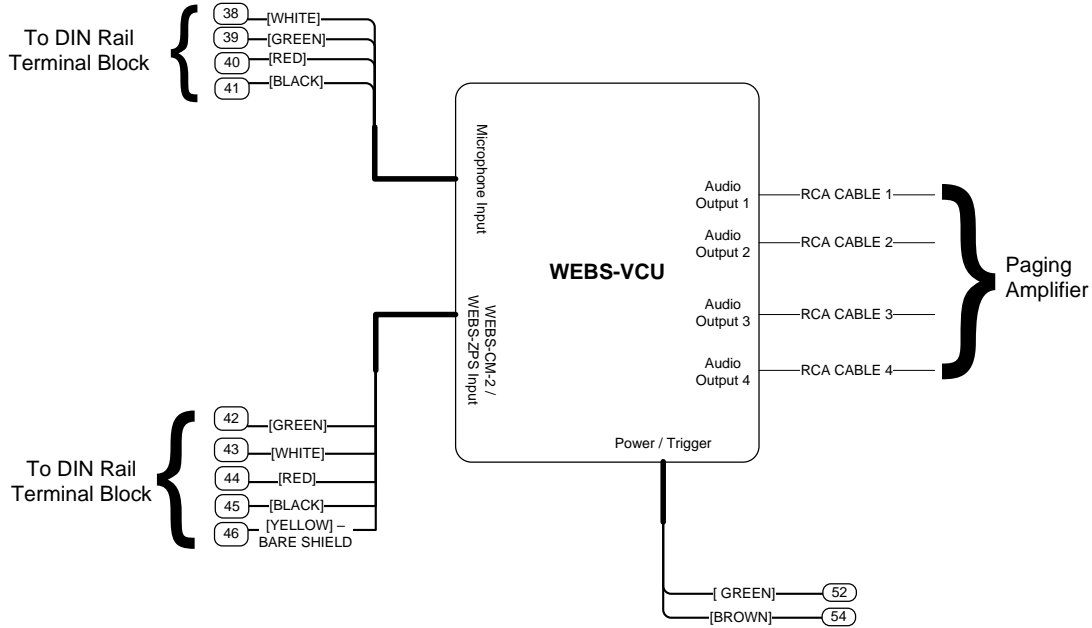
To DIN Rail Terminal Block

38 [WHITE]
39 [GREEN]
40 [RED]
41 [BLACK]

Microphone Input

WEBS-CM-2 / WEBS-ZPS Input

WEBS-VCU

Audio Output 1
Audio Output 2
Audio Output 3
Audio Output 4

RCA CABLE 1
RCA CABLE 2
RCA CABLE 3
RCA CABLE 4

Paging Amplifier

To DIN Rail Terminal Block

42 [GREEN]
43 [WHITE]
44 [RED]
45 [BLACK]
46 [YELLOW] – BARE SHIELD

Power / Trigger

[ GREEN] 52
[BROWN] 54